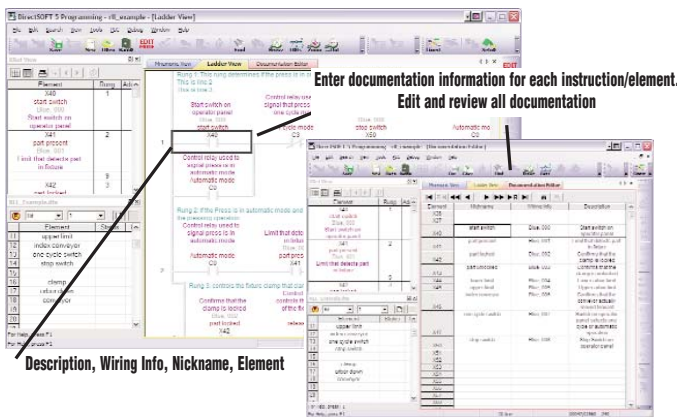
DirectSOFT 5 Programming - rll_example - [Ladder View]

File Edit Search View Tools PLC Debug Window Help

Enter documentation information for each instruction/element.

Edit and review all documentation

Element | Rung | Add
X40
start switch
Disc. 000
Start switch on operator panel

X41
part present
Disc. 001
Limit that detects part in fixture

X42
part locked

Element | Status
upper limit
index conveyor
one cycle switch
stop switch

clamp
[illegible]
conveyor

Rung 1: This rung determines if the press is in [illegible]

Start switch on operator panel
start switch
X40

Control relay used to signal the press is in one cycle mode

cycle mode
X50

Control relay used to signal press is in automatic mode
C0

Rung 2: If the Press is in automatic mode and the indexing operation

Control relay used to signal press is in automatic mode

Limit that detects part in fixture

Rung 3: controls the fixture clamp that can

Confirm that the clamp is locked
part locked
X42

Nickname | Wiring Info | Description
start switch | Disc. 000 | Start switch on operator panel
part present | Disc. 001 | Limit that detects part in fixture
part locked | Disc. 002 | Confirms that the clamp is locked
part unlocked | Disc. 003 | Confirms that the clamp is unlocked
lower limit | Disc. 004 | Lower press limit
upper limit | Disc. 005 | Upper press limit
index conveyor | Disc. 006 | Confirms that the conveyor actuated
one cycle switch | Disc. 007 | Switch to operate the press in one cycle mode
stop switch | Disc. 008 | Stop switch on operator panel

Description, Wiring Info, Nickname, Element